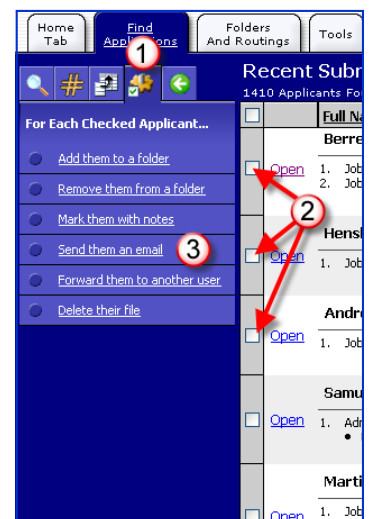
Home Tab

Find Applications

Folders And Routings

Tools

1

Recent Subm

1410 Applicants Fo

For Each Checked Applicant...

Full Na

Add them to a folder

Remove them from a folder

Mark them with notes

Send them an email

3

Forward them to another user

Delete their file

Berre

Open

1. Job
2. Job

2

Hensl

Open

1. Job

Andre

Open

1. Job

Samu

Open

1. Adr

Marti

Open